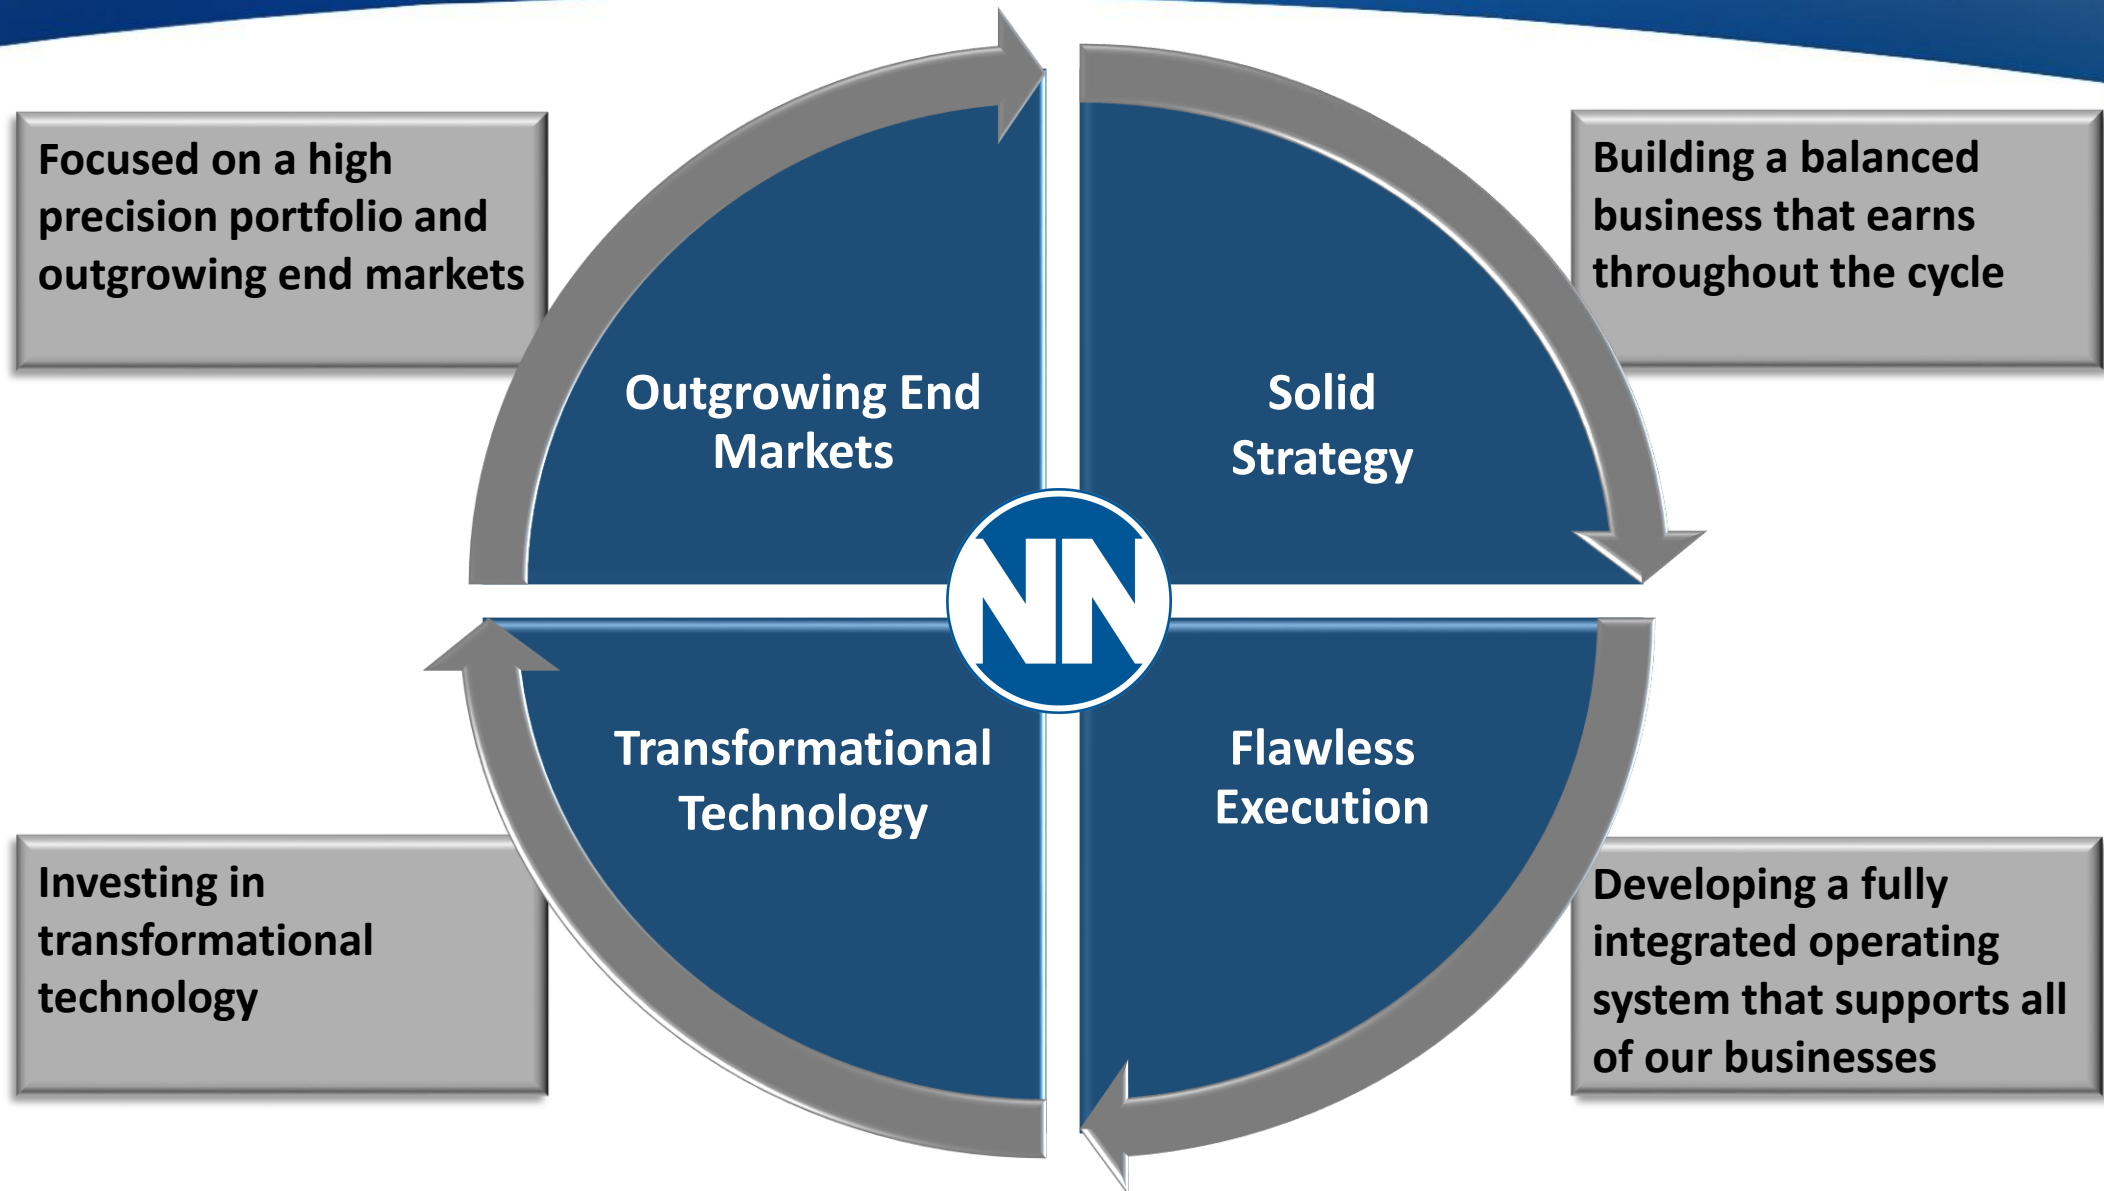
Focused on a high precision portfolio and outgrowing end markets

Building a balanced business that earns throughout the cycle

Outgrowing End Markets

Solid Strategy

NN

Transformational Technology

Flawless Execution

Investing in transformational technology

Developing a fully integrated operating system that supports all of our businesses